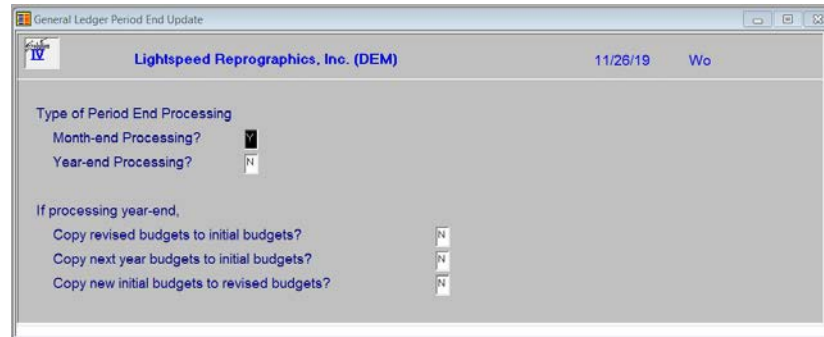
General Ledger Period End Update

IV

Lightspeed Reprographics, Inc. (DEM) 11/26/19 Wo

Type of Period End Processing

Month-end Processing? Y

Year-end Processing? N

If processing year-end,

Copy revised budgets to initial budgets? N

Copy next year budgets to initial budgets? N

Copy new initial budgets to revised budgets? N